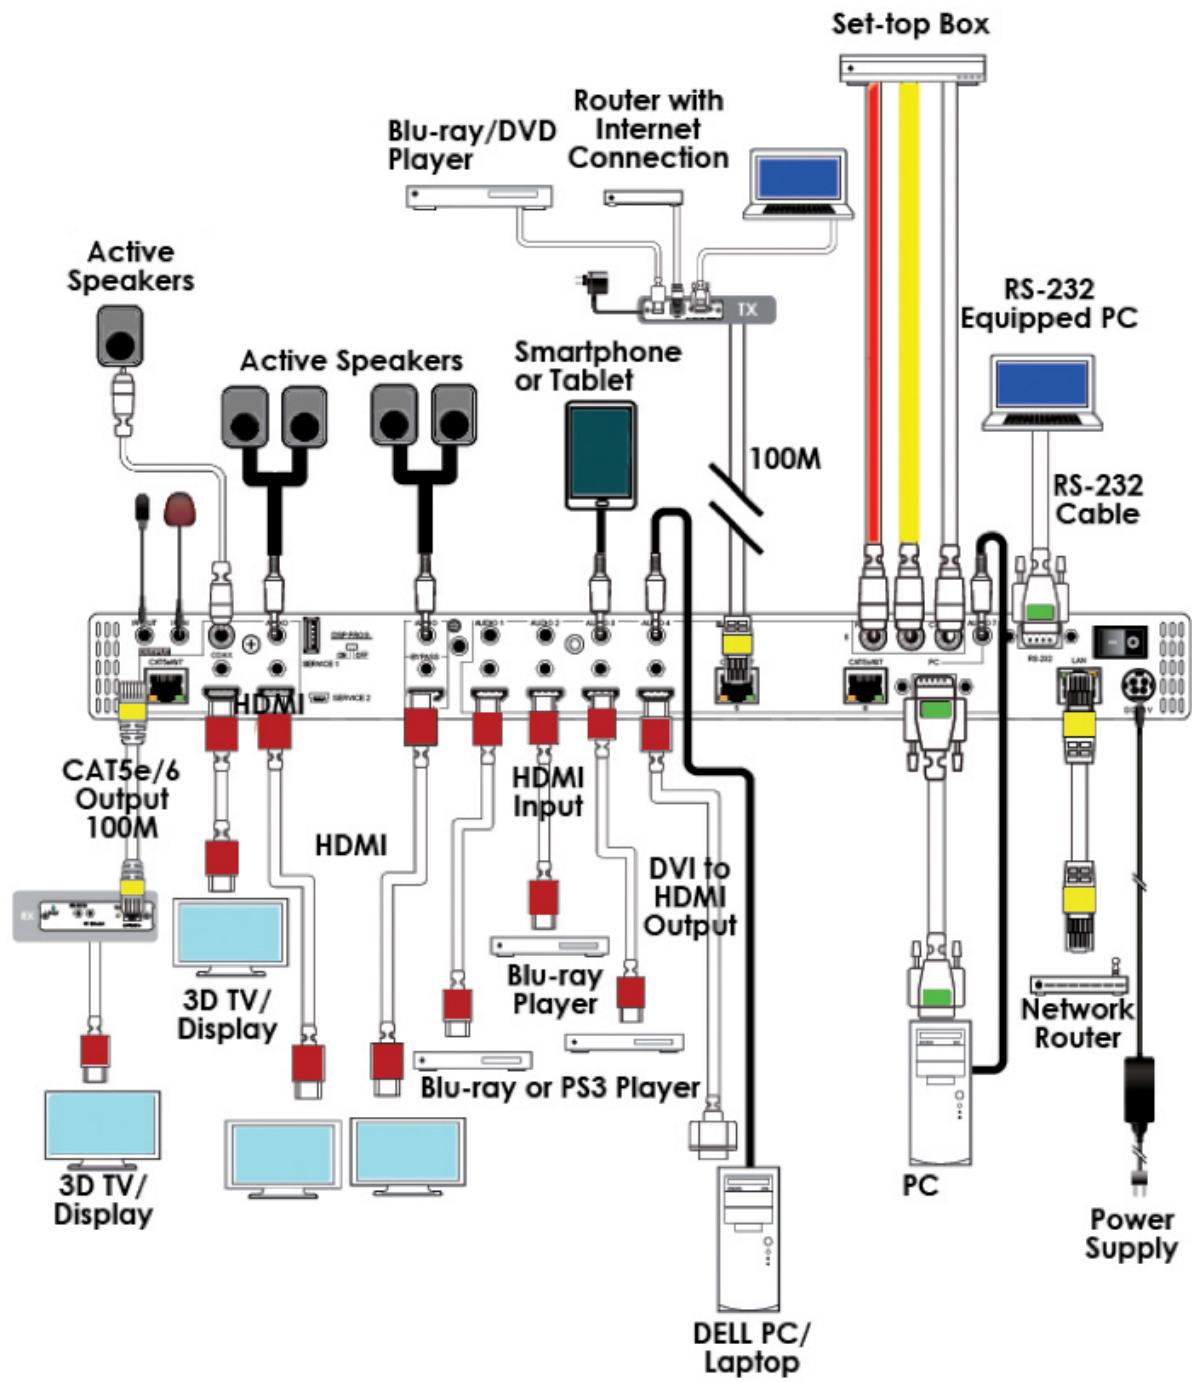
Set-top Box

Router with Internet Connection

Blu-ray/DVD Player

TX

Active Speakers

Active Speakers

Smartphone or Tablet

100M

RS-232 Equipped PC

RS-232 Cable

CAT5e/6

COAX

HDMI

SERVICE 1

SERVICE 2

DSP PROG.

BYPASS

AUDIO 1

AUDIO 2

AUDIO 3

AUDIO 4

CAT5e/6/7

PC

RS-232

LAN

AUDIO 5

CAT5e/6 Output 100M

RX

HDMI

HDMI Input

DVI to HDMI Output

3D TV/ Display

Blu-ray Player

Blu-ray or PS3 Player

3D TV/ Display

Network Router

PC

Power Supply

DELL PC/ Laptop